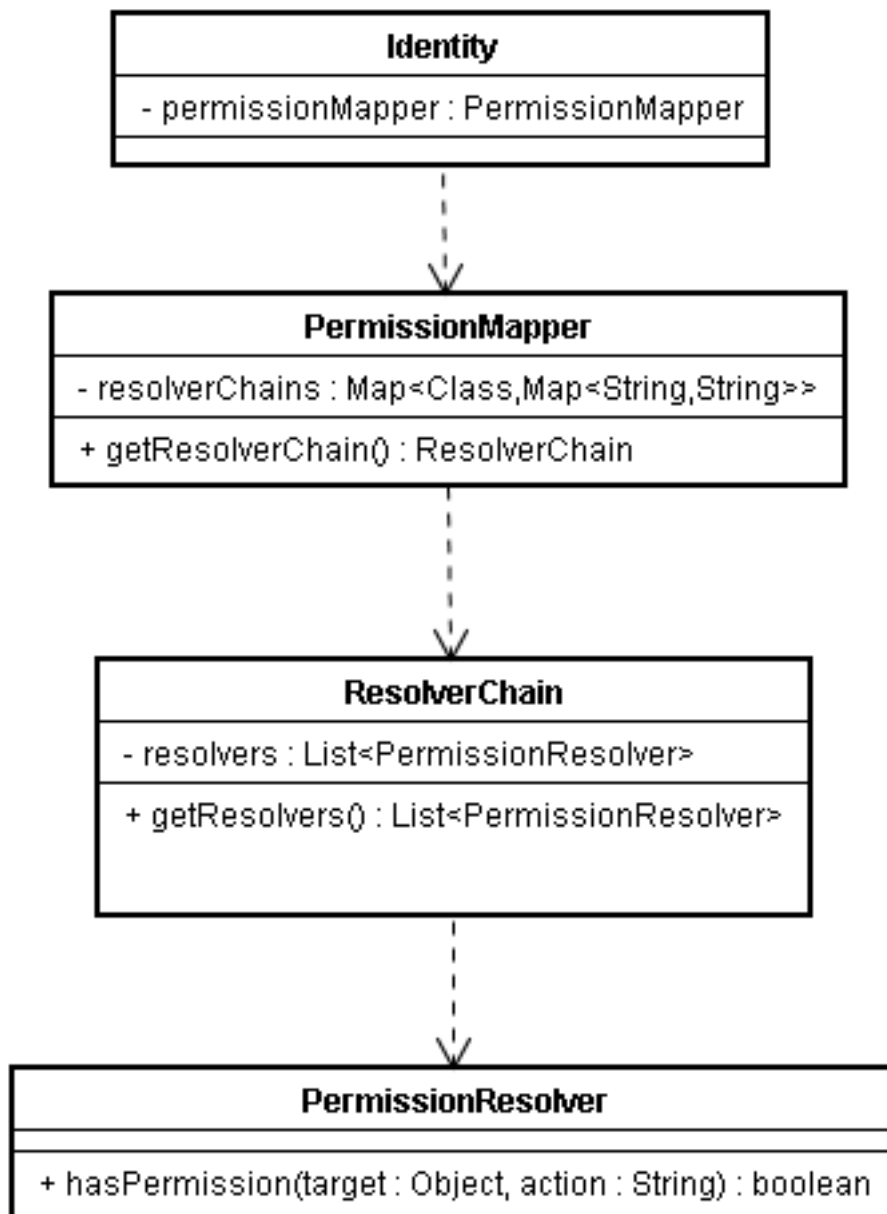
Identity

- permissionMapper : PermissionMapper

PermissionMapper

- resolverChains : Map<Class,Map<String,String>>

+ getResolverChain() : ResolverChain

ResolverChain

- resolvers : List<PermissionResolver>

+ getResolvers() : List<PermissionResolver>

PermissionResolver

+ hasPermission(target : Object, action : String) : boolean